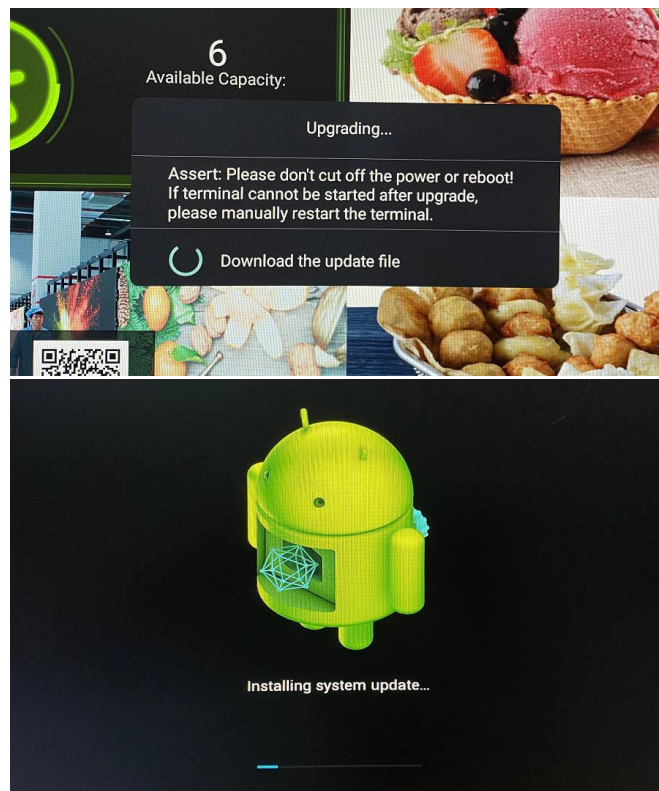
6
Available Capacity:

Upgrading...

Assert: Please don't cut off the power or reboot! If terminal cannot be started after upgrade, please manually restart the terminal.

Download the update file

Installing system update...